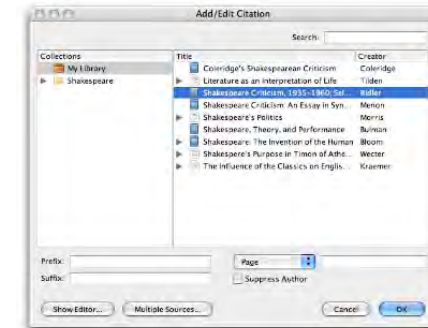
Add/Edit Citation

Search:

Collections
My Library
Shakespeare

| Title | Creator |
|---|---|
| Coleridge's Shakespearean Criticism | Coleridge |
| Literature as an Interpretation of Life | Tilden |
| Shakespeare Criticism, 1935-1960; Sel... | Ridler |
| Shakespeare Criticism: An Essay in Syn... | Menon |
| Shakespeare's Politics | Morris |
| Shakespeare, Theory, and Performance | Bulman |
| Shakespeare: The Invention of the Human | Bloom |
| Shakespeare's Purpose in Timon of Athe... | Wecter |
| The Influence of the Classics on Englis... | Kraemer |

Prefix:
Suffix:
Page
Suppress Author

Show Editor...
Multiple Sources...
Cancel
OK